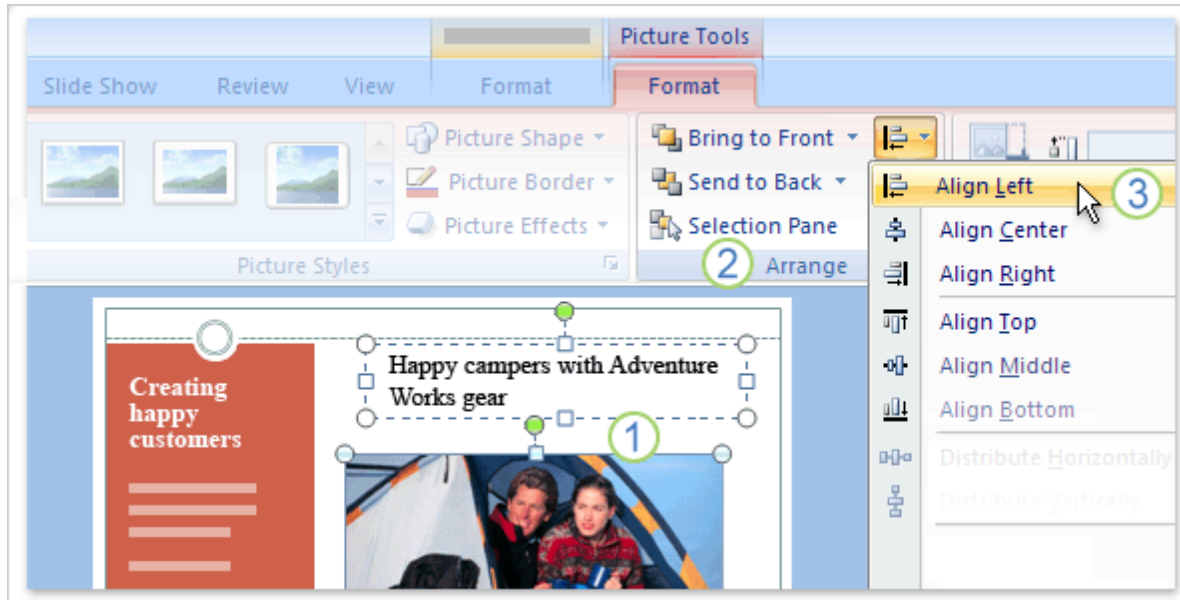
Picture Tools

Slide Show Review View Format Format

Picture Shape
Picture Border
Picture Effects
Picture Styles

Bring to Front
Send to Back
Selection Pane
2 Arrange

Align Left 3
Align Center
Align Right
Align Top
Align Middle
Align Bottom
Distribute Horizontally
Distribute Vertically

Creating happy customers

Happy campers with Adventure Works gear

1